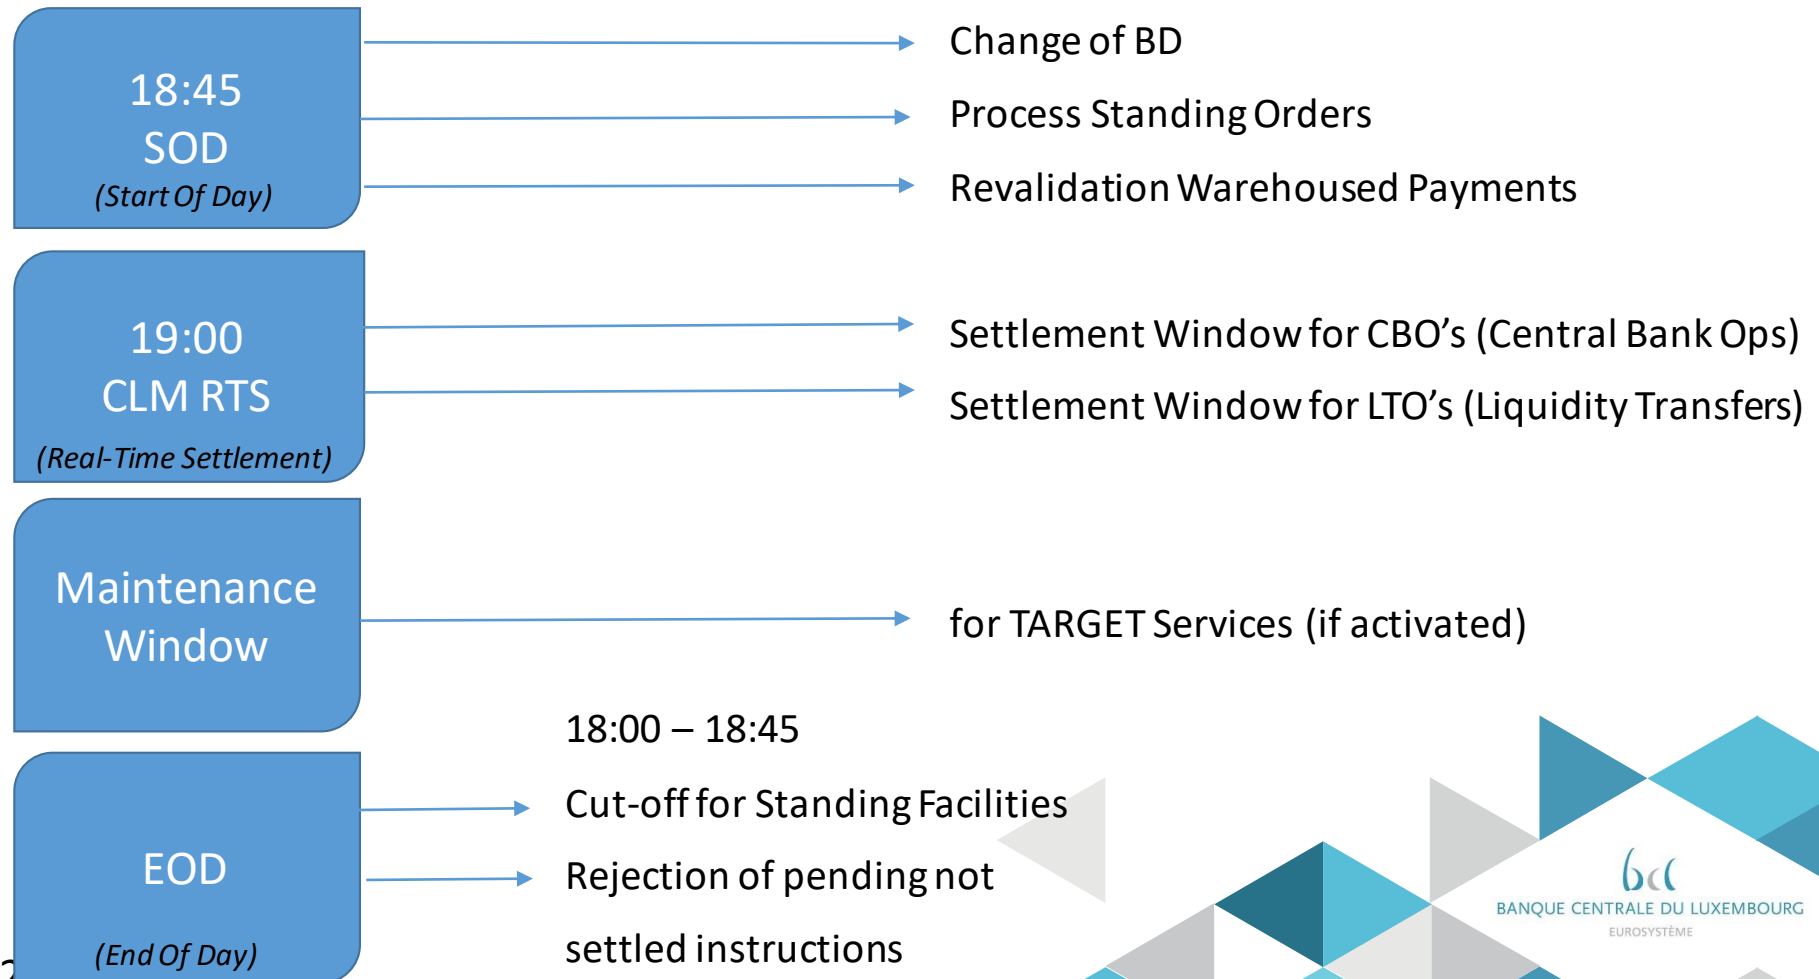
18:45
SOD
(Start Of Day)

Change of BD

Process Standing Orders

Revalidation Warehoused Payments

19:00
CLM RTS
(Real-Time Settlement)

Settlement Window for CBO’s (Central Bank Ops)

Settlement Window for LTO’s (Liquidity Transfers)

Maintenance Window

for TARGET Services (if activated)

EOD
(End Of Day)

18:00 – 18:45

Cut-off for Standing Facilities

Rejection of pending not settled instructions

bcl
BANQUE CENTRALE DU LUXEMBOURG
EUROSYSTÈME